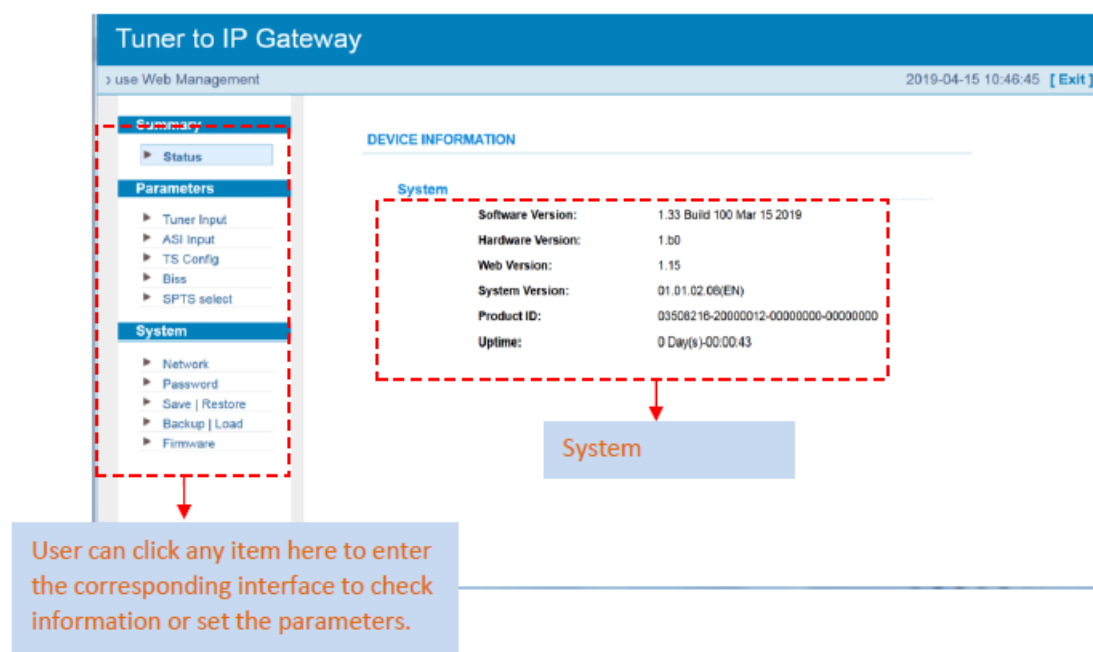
Tuner to IP Gateway

› use Web Management

2019-04-15 10:46:45 [ Exit ]

Summary

Status

Parameters

Tuner Input
ASI Input
TS Config
Biss
SPTS select

System

Network
Password
Save | Restore
Backup | Load
Firmware

DEVICE INFORMATION

System

| Software Version: | 1.33 Build 100 Mar 15 2019 |
|---|---|
| Hardware Version: | 1.b0 |
| Web Version: | 1.15 |
| System Version: | 01.01.02.08(EN) |
| Product ID: | 03508216-20000012-00000000-00000000 |
| Uptime: | 0 Day(s)-00:00:43 |

System

User can click any item here to enter the corresponding interface to check information or set the parameters.